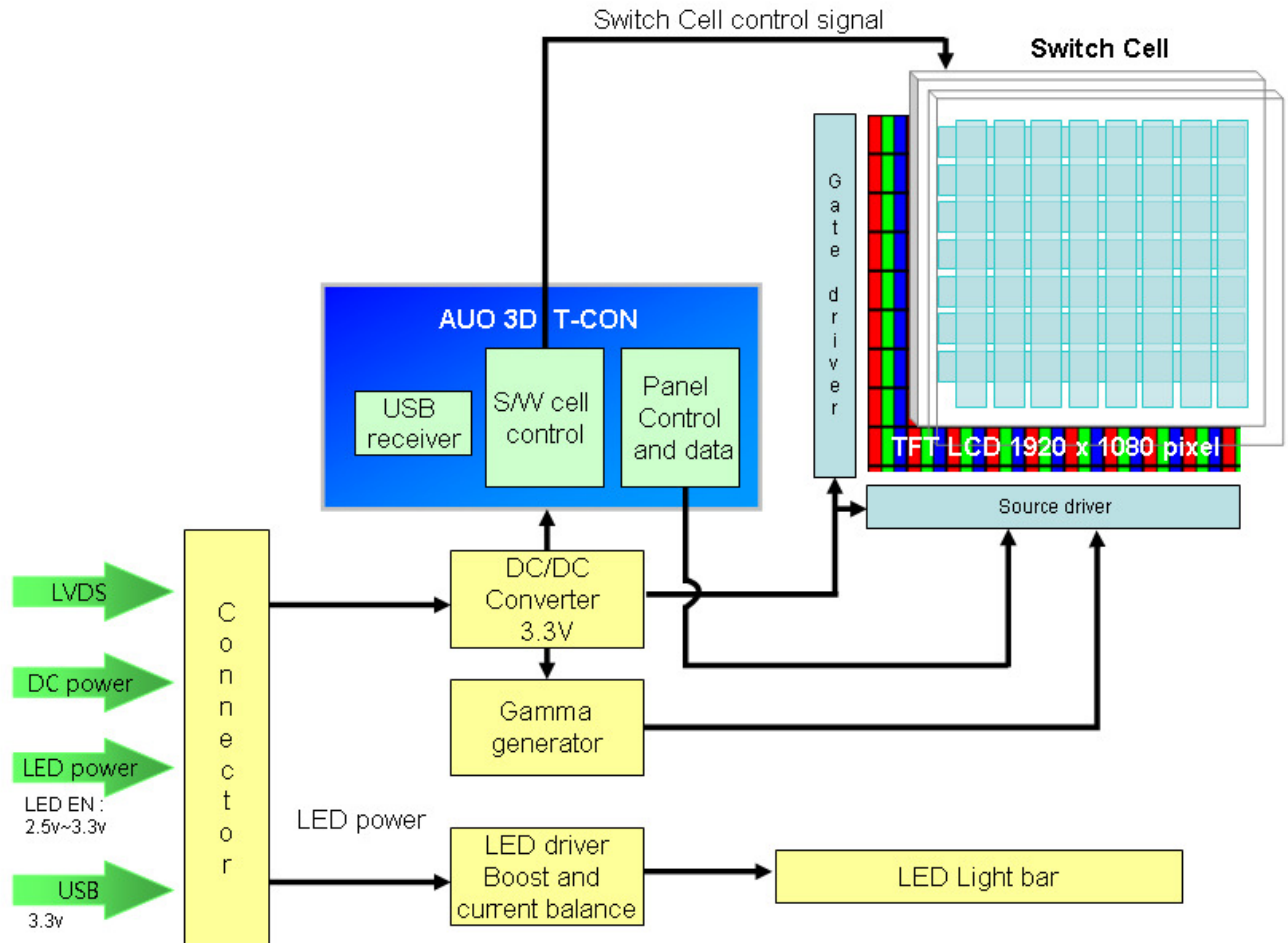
Switch Cell control signal

Switch Cell

AUO 3D T-CON

USB receiver

S/W cell control

Panel Control and data

Gate driver

TFT LCD 1920 x 1080 pixel

Source driver

LVDS

DC power

LED power

LED EN : 2.5v~3.3v

USB

3.3v

Connector

DC/DC Converter 3.3V

Gamma generator

LED power

LED driver Boost and current balance

LED Light bar